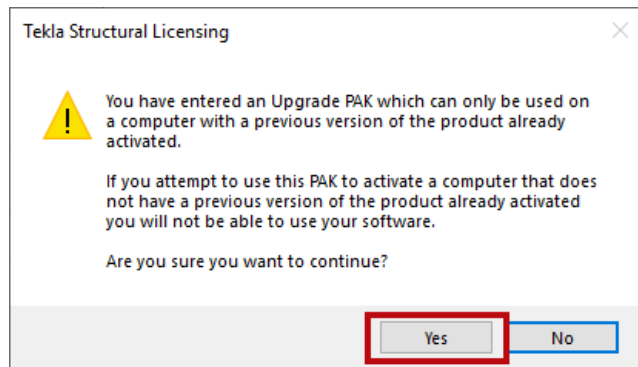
Tekla Structural Licensing

You have entered an Upgrade PAK which can only be used on a computer with a previous version of the product already activated.

If you attempt to use this PAK to activate a computer that does not have a previous version of the product already activated you will not be able to use your software.

Are you sure you want to continue?

Yes

No